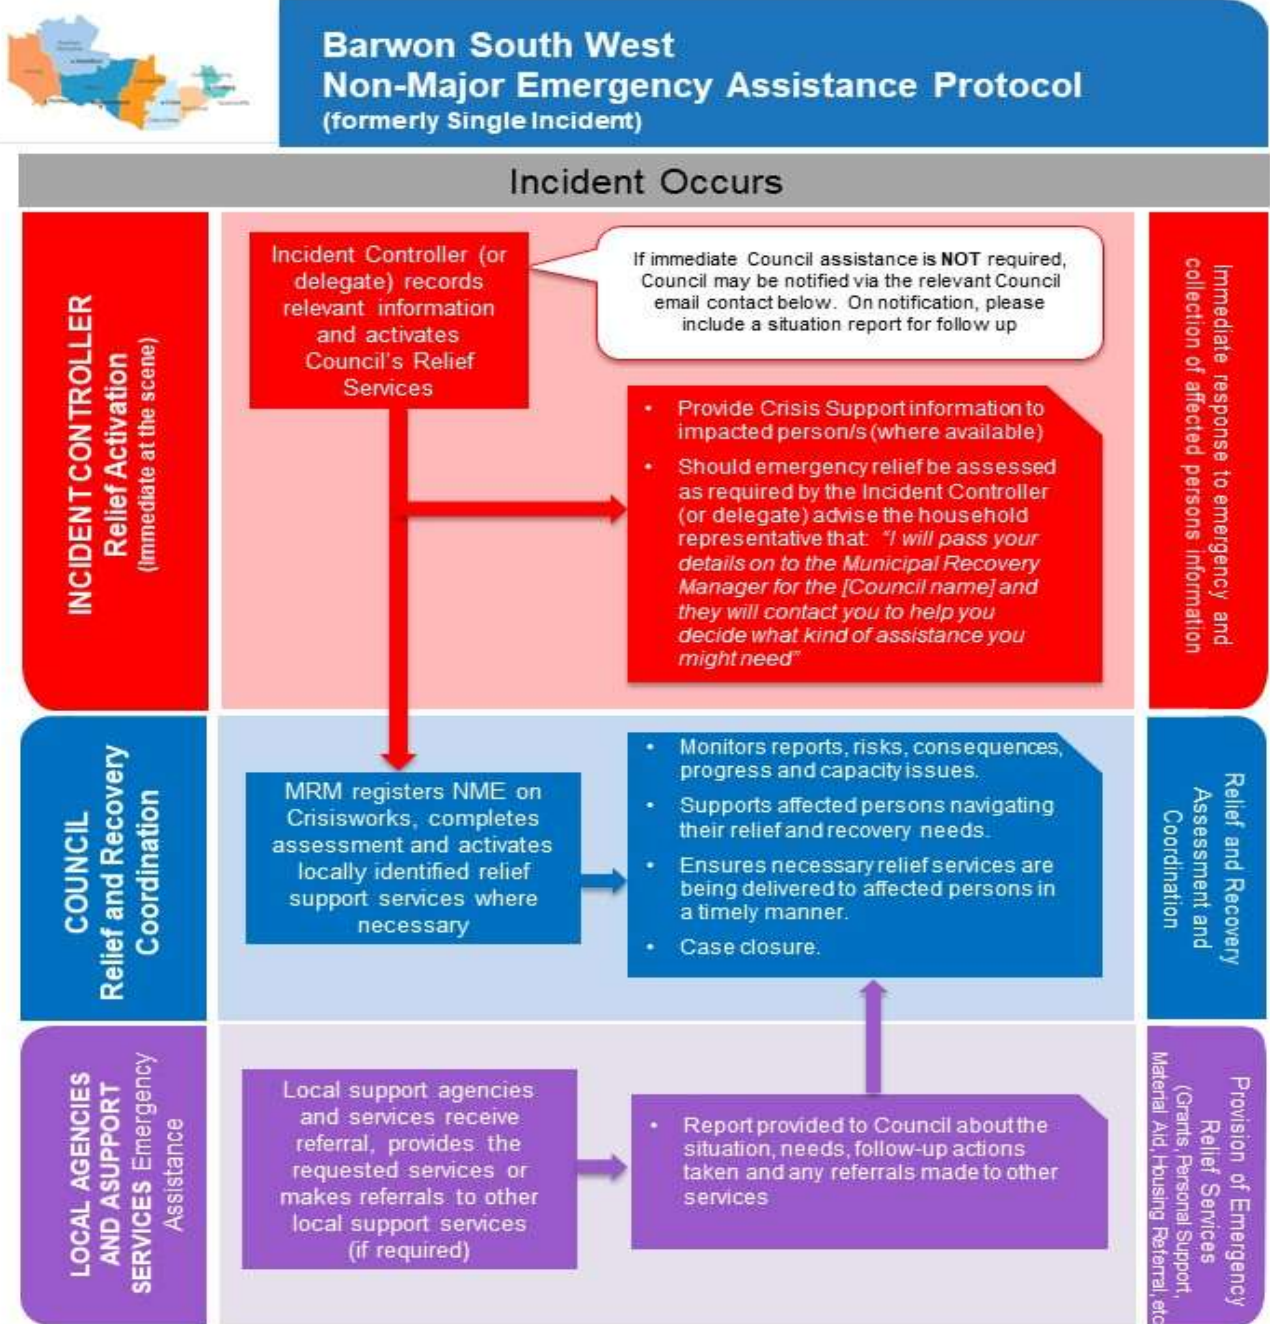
Barwon South West
Non-Major Emergency Assistance Protocol
(formerly Single Incident)

Incident Occurs

INCIDENT CONTROLLER
Relief Activation
(Immediate at the scene)

Incident Controller (or delegate) records relevant information and activates Council's Relief Services

If immediate Council assistance is **NOT** required, Council may be notified via the relevant Council email contact below. On notification, please include a situation report for follow up

- Provide Crisis Support information to impacted person/s (where available)
- Should emergency relief be assessed as required by the Incident Controller (or delegate) advise the household representative that: *"I will pass your details on to the Municipal Recovery Manager for the [Council name] and they will contact you to help you decide what kind of assistance you might need"*

Immediate response to emergency and collection of affected persons information

COUNCIL
Relief and Recovery Coordination

MRM registers NME on Crisisworks, completes assessment and activates locally identified relief support services where necessary

- Monitors reports, risks, consequences, progress and capacity issues.
- Supports affected persons navigating their relief and recovery needs.
- Ensures necessary relief services are being delivered to affected persons in a timely manner.
- Case closure.

Relief and Recovery Assessment and Coordination

LOCAL AGENCIES AND ASUPPORT SERVICES Emergency Assistance

Local support agencies and services receive referral, provides the requested services or makes referrals to other local support services (if required)

- Report provided to Council about the situation, needs, follow-up actions taken and any referrals made to other services

Provision of Emergency Relief Services
(Grants, Personal Support, Material Aid, Housing Referral, etc